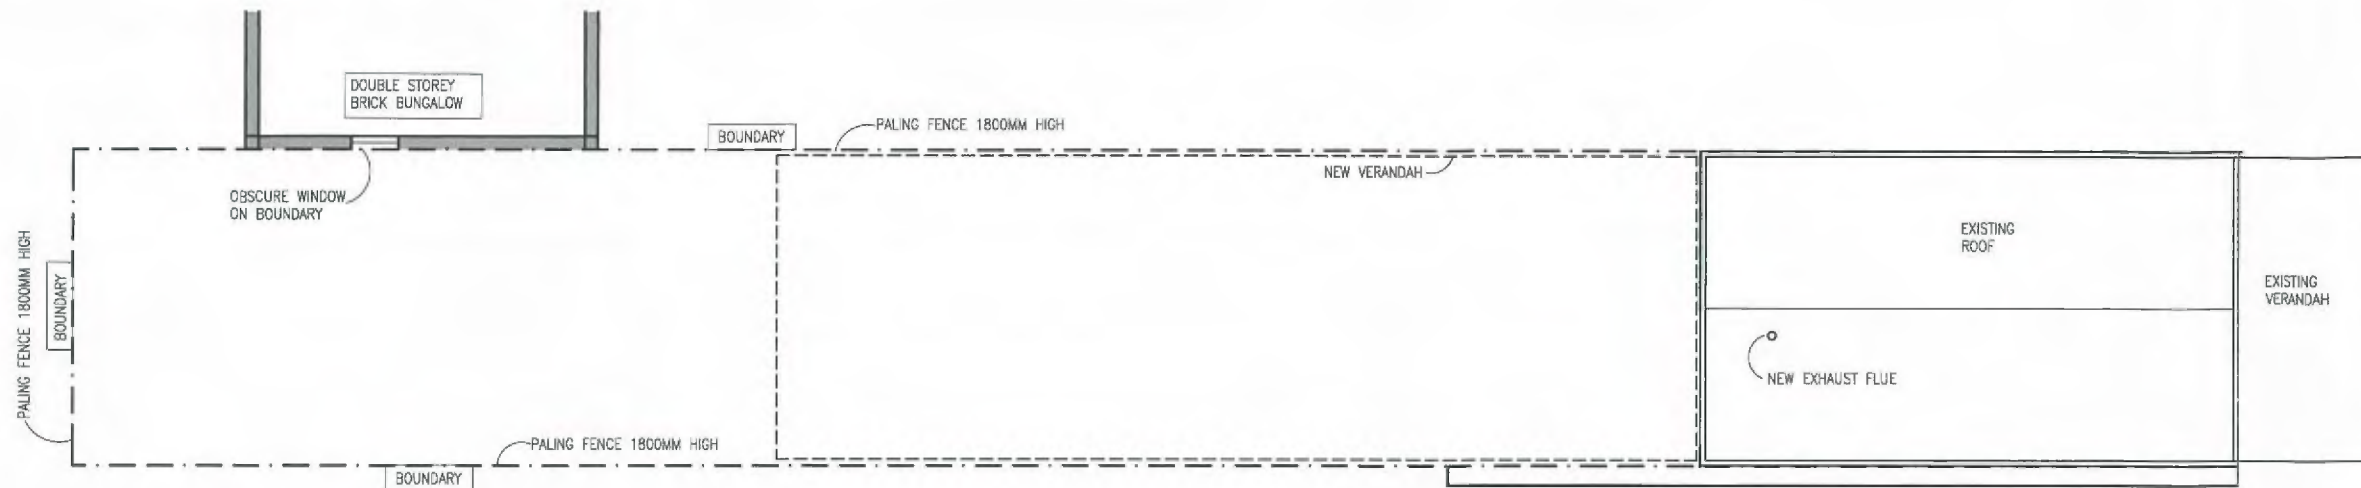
DOUBLE STOREY
BRICK BUNGALOW

BOUNDARY

PALING FENCE 1800MM HIGH

NEW VERANDAH

OBSCURE WINDOW
ON BOUNDARY

PALING FENCE 1800MM HIGH

BOUNDARY

EXISTING
ROOF

EXISTING
VERANDAH

NEW EXHAUST FLUE

PALING FENCE 1800MM HIGH

BOUNDARY